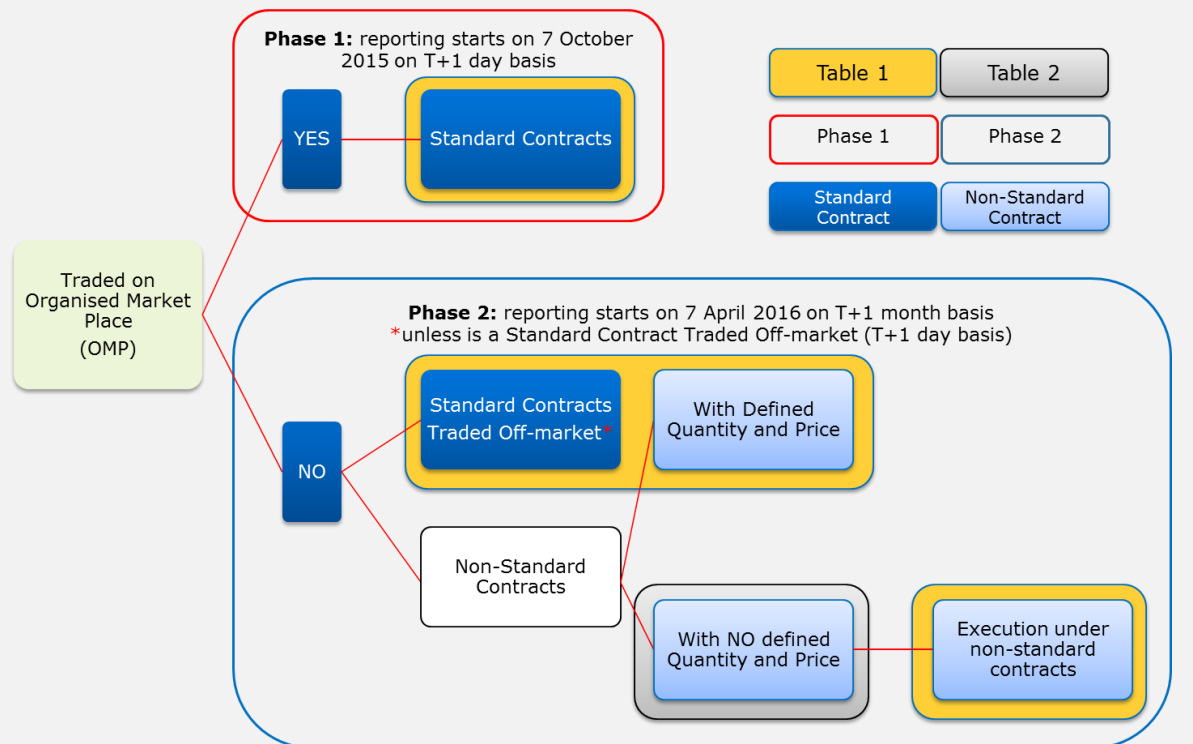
**Phase 1:** reporting starts on 7 October 2015 on T+1 day basis

YES

Standard Contracts

Table 1

Table 2

Phase 1

Phase 2

Standard Contract

Non-Standard Contract

Traded on Organised Market Place (OMP)

**Phase 2:** reporting starts on 7 April 2016 on T+1 month basis
*unless is a Standard Contract Traded Off-market (T+1 day basis)

NO

Standard Contracts Traded Off-market*

With Defined Quantity and Price

Non-Standard Contracts

With NO defined Quantity and Price

Execution under non-standard contracts